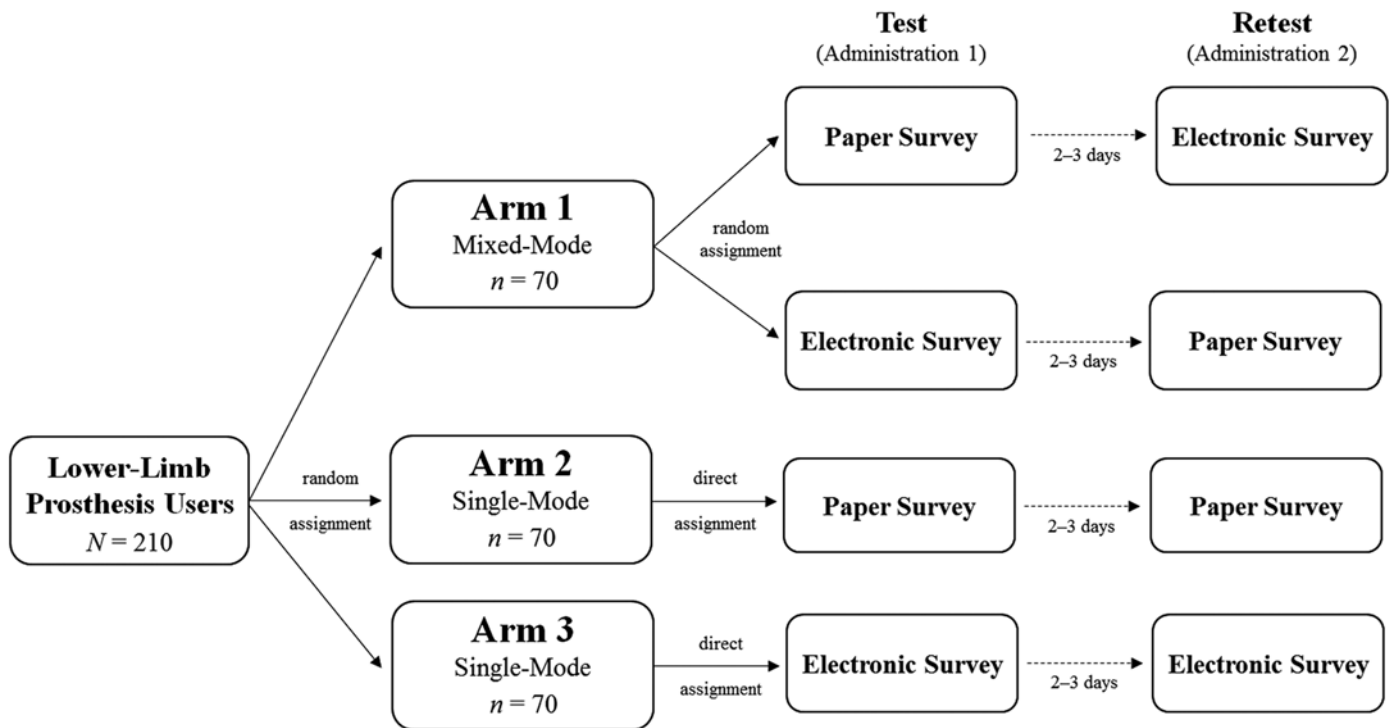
Test
(Administration 1)

Retest
(Administration 2)

Lower-Limb Prosthesis Users
$N = 210$

random

assignment

Arm 1
Mixed-Mode
$n = 70$

random assignment

Paper Survey

2–3 days

Electronic Survey

Electronic Survey

2–3 days

Paper Survey

Arm 2
Single-Mode
$n = 70$

direct

assignment

Paper Survey

2–3 days

Paper Survey

Arm 3
Single-Mode
$n = 70$

direct

assignment

Electronic Survey

2–3 days

Electronic Survey